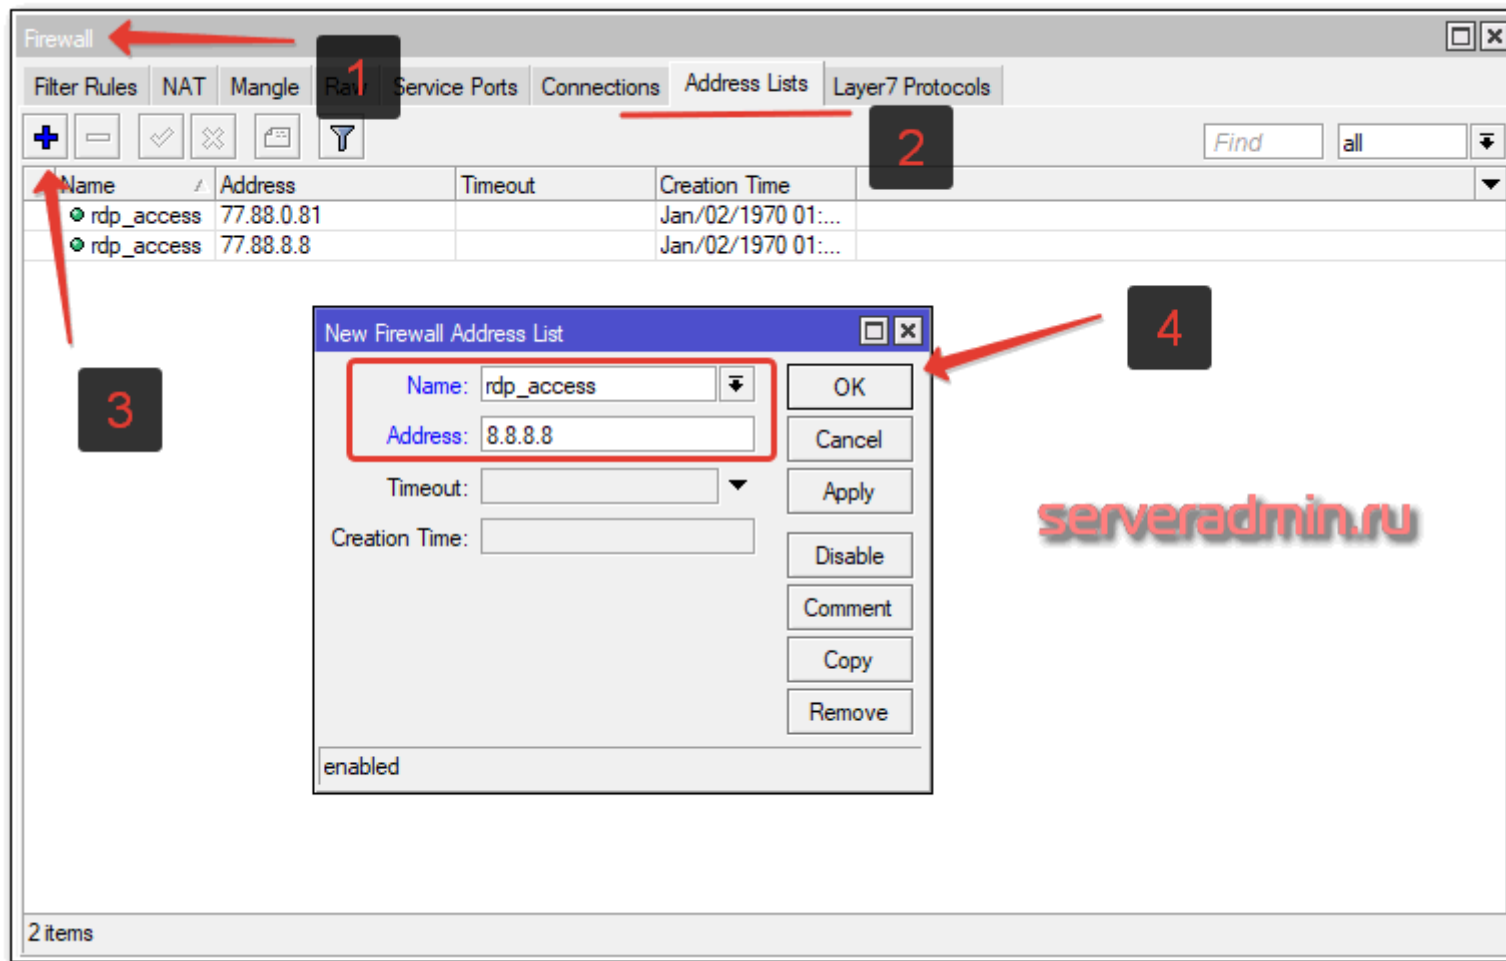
Firewall

1

Filter Rules | NAT | Mangle | Raw | Service Ports | Connections | Address Lists | Layer7 Protocols

2

Find
all

| Name | Address | Timeout | Creation Time |
|---|---|---|---|
| rdp_access | 77.88.0.81 | | Jan/02/1970 01:... |
| rdp_access | 77.88.8.8 | | Jan/02/1970 01:... |

3

4

New Firewall Address List

Name: rdp_access
Address: 8.8.8.8
Timeout:
Creation Time:

OK
Cancel
Apply
Disable
Comment
Copy
Remove

enabled

serveradmin.ru

2 items